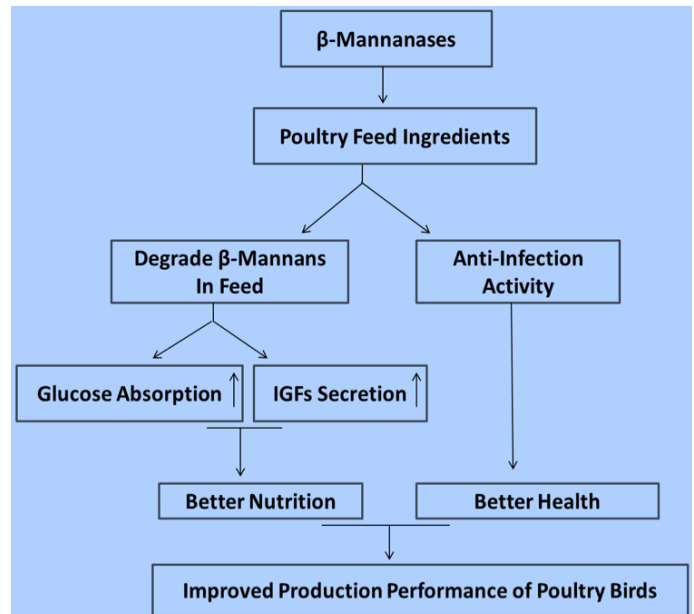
β-Mannanases

Poultry Feed Ingredients

Degrade β-Mannans In Feed

Anti-Infection Activity

Glucose Absorption ↑

IGFs Secretion ↑

Better Nutrition

Better Health

Improved Production Performance of Poultry Birds